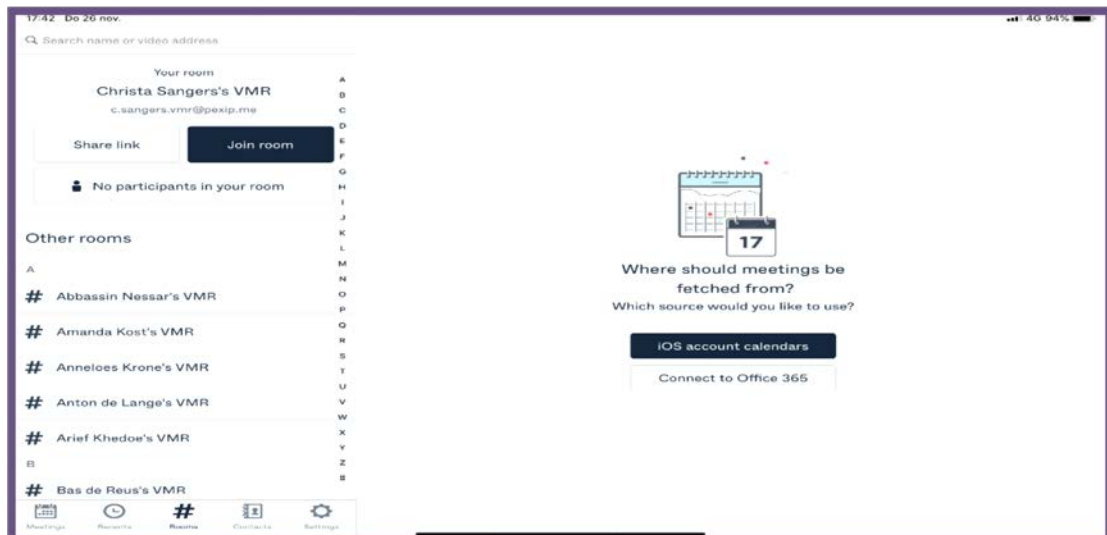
17:42 Do 26 nov.

4G 94%

Search name or video address

Your room
Christa Sangers's VMR
c.sangers.vmr@pexip.me

Share link

Join room

No participants in your room

Other rooms

A

# Abbassin Nessar's VMR

# Amanda Kost's VMR

# Anneloes Krone's VMR

# Anton de Lange's VMR

# Arief Khedoe's VMR

B

# Bas de Reus's VMR

A B C D E F G H I J K L M N O P Q R S T U V W X Y Z #

17

Where should meetings be fetched from?
Which source would you like to use?

iOS account calendars

Connect to Office 365

Meetings Recents Rooms Contacts Settings